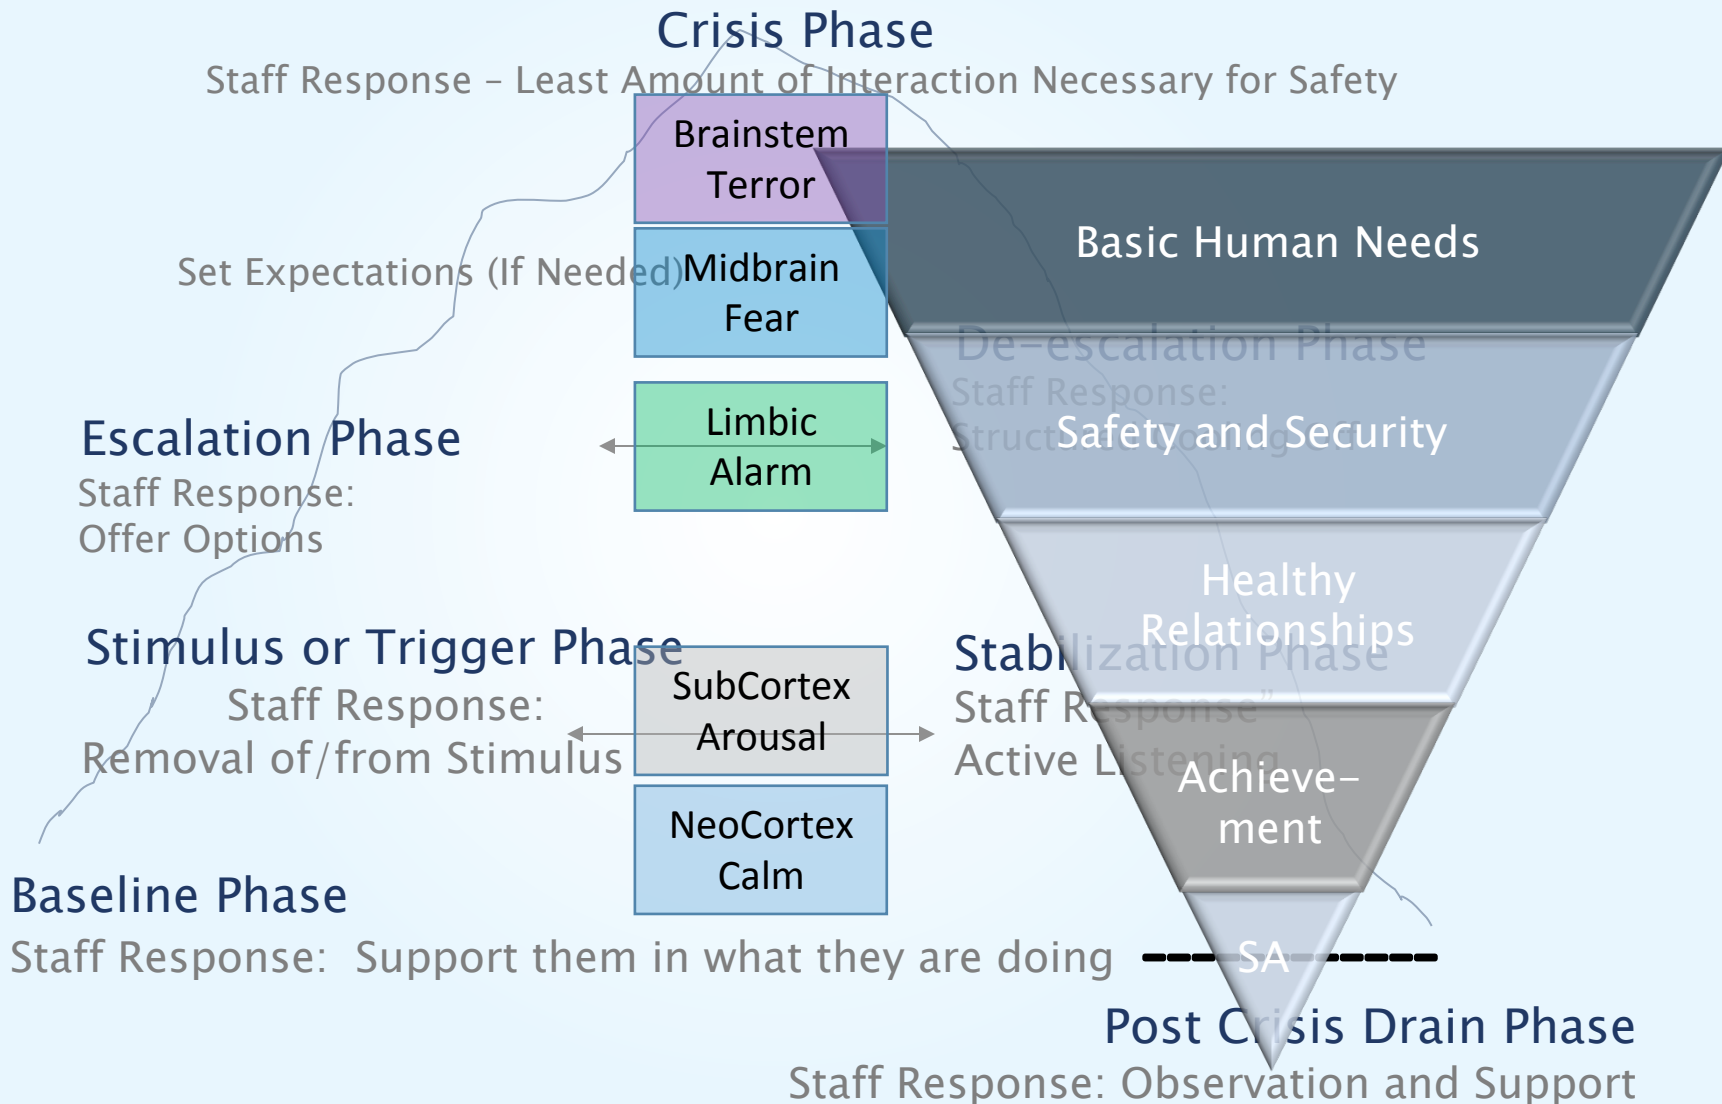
Crisis Phase
Staff Response – Least Amount of Interaction Necessary for Safety

Brainstem
Terror

Basic Human Needs

Set Expectations (If Needed)

Midbrain
Fear

De-escalation Phase
Staff Response:
Structure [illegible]

Safety and Security

Escalation Phase
Staff Response:
Offer Options

Limbic
Alarm

Healthy
Relationships

Stimulus or Trigger Phase
Staff Response:
Removal of/from Stimulus

SubCortex
Arousal

Stabilization Phase
Staff Response"
Active Listening

Achieve-
ment

NeoCortex
Calm

Baseline Phase
Staff Response: Support them in what they are doing

SA

Post Crisis Drain Phase
Staff Response: Observation and Support